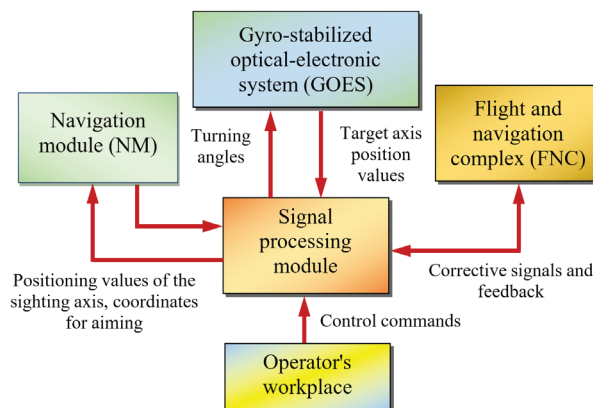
Gyro-stabilized optical-electronic system (GOES)

Navigation module (NM)

Turning angles

Target axis position values

Flight and navigation complex (FNC)

Signal processing module

Positioning values of the sighting axis, coordinates for aiming

Corrective signals and feedback

Control commands

Operator's workplace